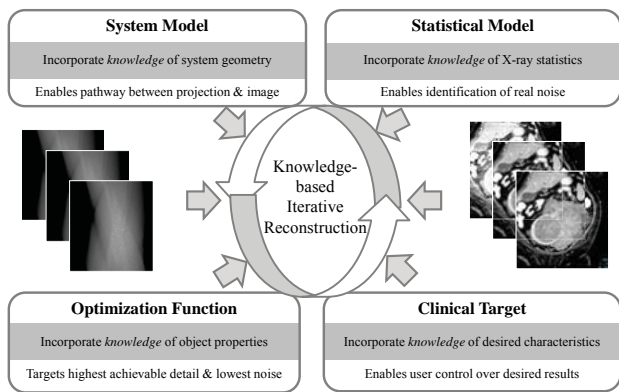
System Model

Incorporate *knowledge* of system geometry

Enables pathway between projection & image

Statistical Model

Incorporate *knowledge* of X-ray statistics

Enables identification of real noise

Knowledge-based Iterative Reconstruction

Optimization Function

Incorporate *knowledge* of object properties

Targets highest achievable detail & lowest noise

Clinical Target

Incorporate *knowledge* of desired characteristics

Enables user control over desired results